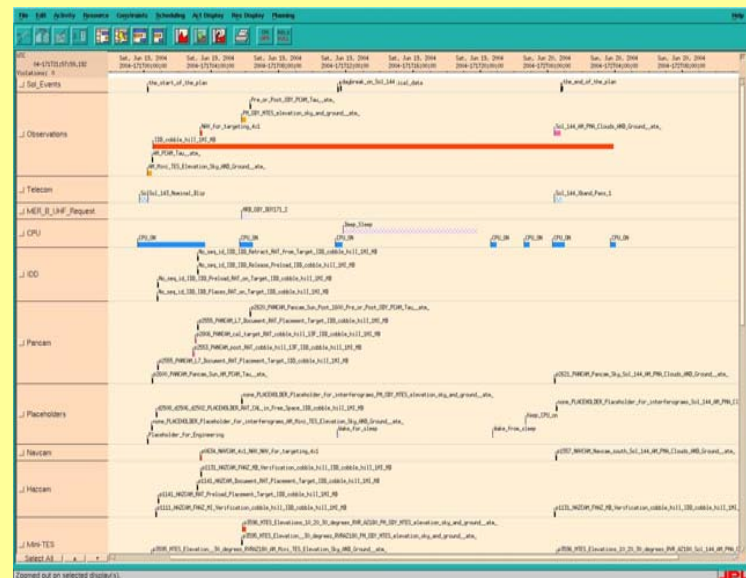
File Edit Activity Resource Constraints Scheduling Act Display Res Display Planning Help

UTC 04-171T21:07:55.192 Violations: 0

Sat, Jun 19, 2004 | Sat, Jun 19, 2004 | Sat, Jun 19, 2004 | Sat, Jun 19, 2004 | Sat, Jun 19, 2004 | Sun, Jun 20, 2004 | Sun, Jun 20, 2004 | Sun, Jun 20, 2004 | Sun, Jun 20, 2004

Sol_Events
the_start_of_the_plan
daybreak_on_Sol_144
the_end_of_the_plan

Observations
Pre_or_Post_SDY_PCAM_Tau_ate_
PM_SDY_MTES_elevation_sky_and_ground_ate_
NAV_for_targeting_4c1
IDD_cobble_hill_1H1_MB
AM_PCAM_Tau_ate_
AM_Mini_TES_Elevation_Sky_AND_Ground_ate_
Sol_144_AM_PMA_Clouds_AND_Ground_ate_

Telecom
Sol_143_Nominal_Blip
Sol_144_Uband_Pass_1

MER_B_UHF_Request
ODY_DFT171_2

CPU
Deep_Sleep
CPU_ON CPU_ON CPU_ON CPU_ON CPU_ON CPU_ON CPU_ON

IDD
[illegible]

Pancam
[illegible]

Placeholders
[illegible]
Placeholder_for_Engineering
Wake_for_sleep
Wake_from_sleep
Deep_CPU_on

Navcam
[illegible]

Hazcam
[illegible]

Mini-TES
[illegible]

Select All

Zoomed out on selected display(s)